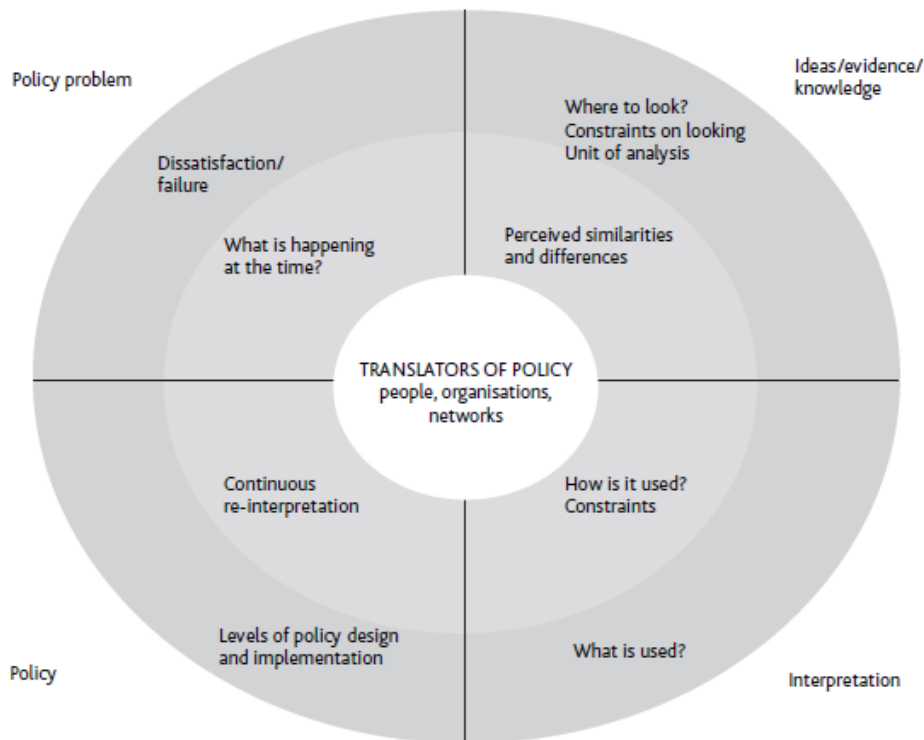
Policy problem

Dissatisfaction/ failure

What is happening at the time?

Ideas/evidence/ knowledge

Where to look?
Constraints on looking
Unit of analysis

Perceived similarities and differences

TRANSLATORS OF POLICY
people, organisations, networks

Continuous re-interpretation

Levels of policy design and implementation

Policy

How is it used?
Constraints

What is used?

Interpretation